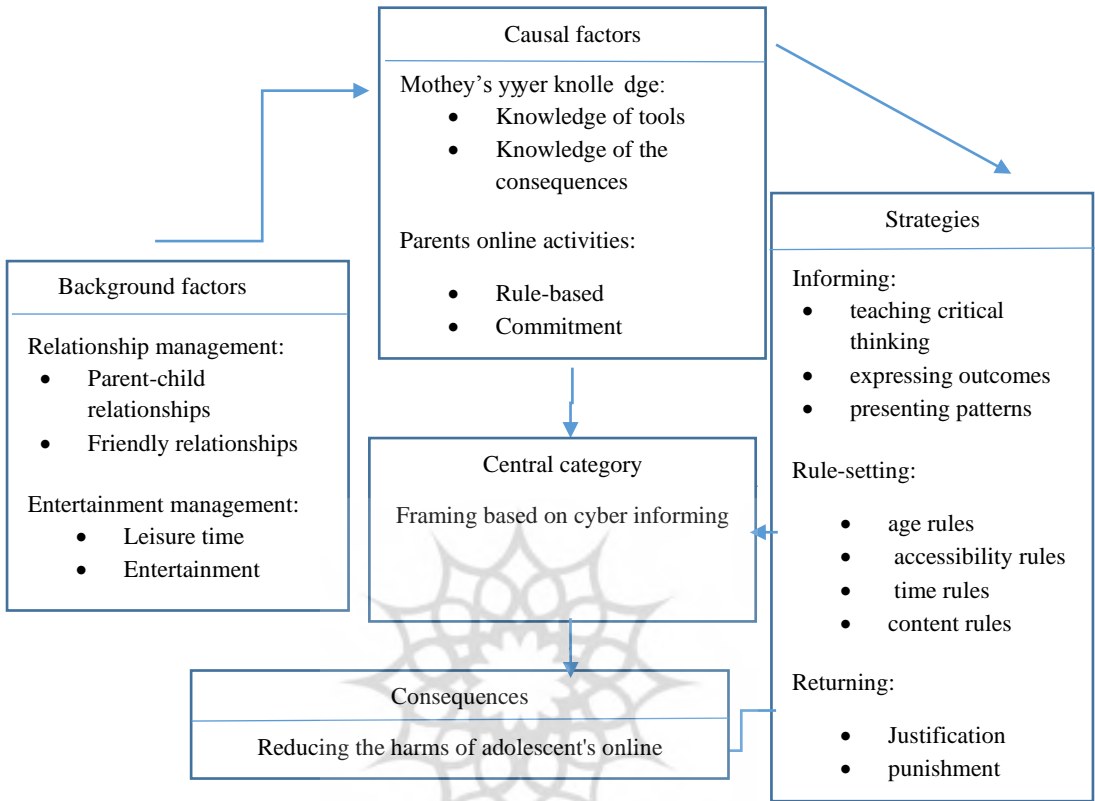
Causal factors

Mothey’s yyer knolle dge:

- Knowledge of tools
- Knowledge of the consequences

Parents online activities:

- Rule-based
- Commitment

Background factors

Relationship management:

- Parent-child relationships
- Friendly relationships

Entertainment management:

- Leisure time
- Entertainment

Central category

Framing based on cyber informing

Strategies

Informing:

- teaching critical thinking
- expressing outcomes
- presenting patterns

Rule-setting:

- age rules
- accessibility rules
- time rules
- content rules

Returning:

- Justification
- punishment

Consequences

Reducing the harms of adolescent's online